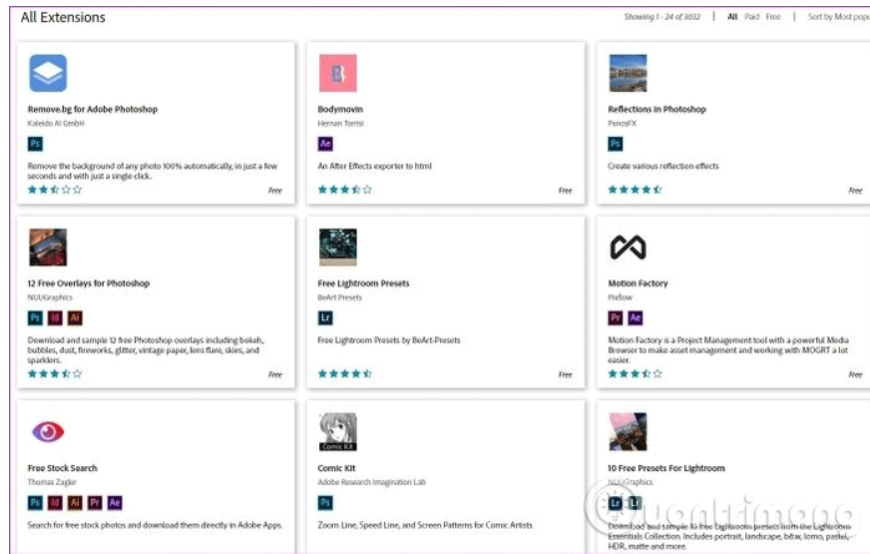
All Extensions

Showing 1 - 24 of 3032 | All Paid Free | Sort by Most popu

Remove.bg for Adobe Photoshop
Kaleido AI GmbH
Ps
Remove the background of any photo 100% automatically, in just a few seconds and with just a single click.
Free

Bodymovin
Hernan Torrisi
Ae
An After Effects exporter to html
Free

Reflections in Photoshop
PanosFX
Ps
Create various reflection effects
Free

12 Free Overlays for Photoshop
NUUGraphics
Ps Id Ai
Download and sample 12 free Photoshop overlays including bokeh, bubbles, dust, fireworks, glitter, vintage paper, lens flare, skies, and sparklers.
Free

Free Lightroom Presets
BeArt Presets
Lr
Free Lightroom Presets by BeArt-Presets
Free

Motion Factory
Pixflow
Pr Ae
Motion Factory is a Project Management tool with a powerful Media Browser to make asset management and working with MOGRT a lot easier.
Free

Free Stock Search
Thomas Zagler
Ps Id Ai Pr Ae
Search for free stock photos and download them directly in Adobe Apps.

Comic Kit
Adobe Research Imagination Lab
Ps
Zoom Line, Speed Line, and Screen Patterns for Comic Artists

10 Free Presets For Lightroom
NUUGraphics
Lr Lr
Download and sample 10 free Lightroom presets from the Lightroom Essentials Collection. Includes portrait, landscape, b&w, lomo, pastel, HDR, matte and more.

Quantrimang